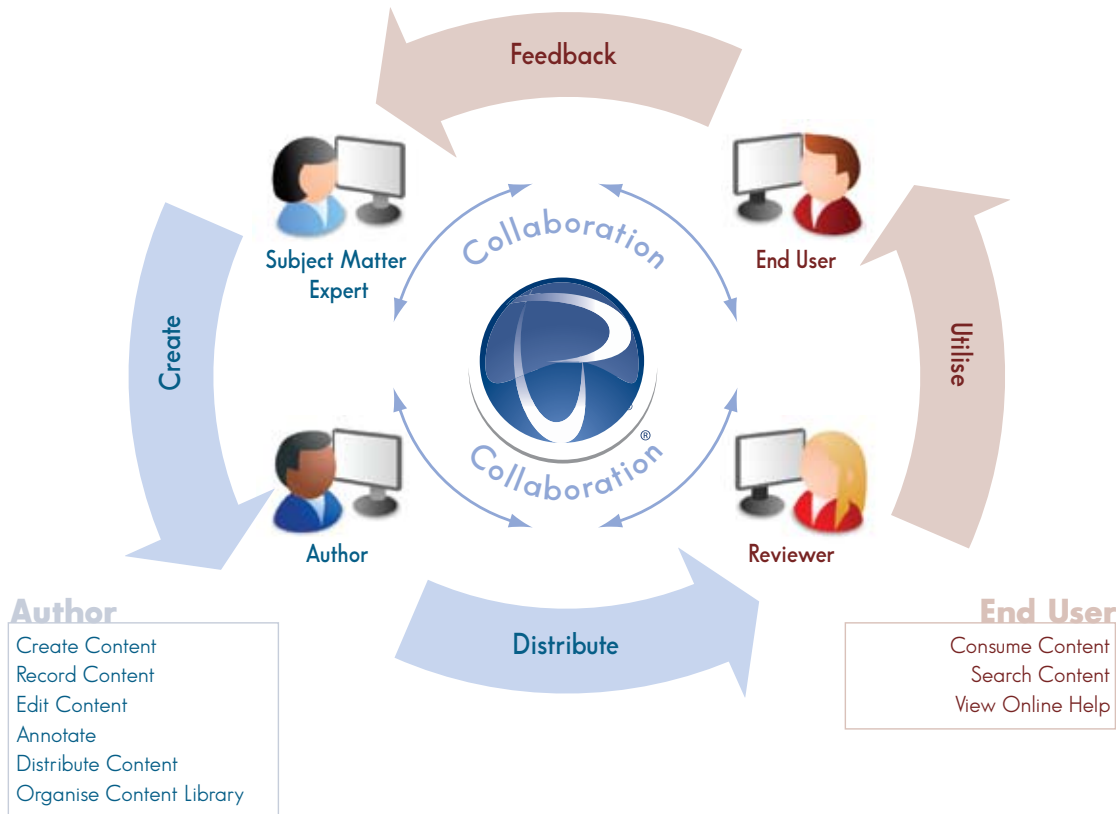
Feedback

Subject Matter Expert

End User

Collaboration

Create

Utilise

Collaboration

Author

Reviewer

Distribute

Author
Create Content
Record Content
Edit Content
Annotate
Distribute Content
Organise Content Library

End User
Consume Content
Search Content
View Online Help